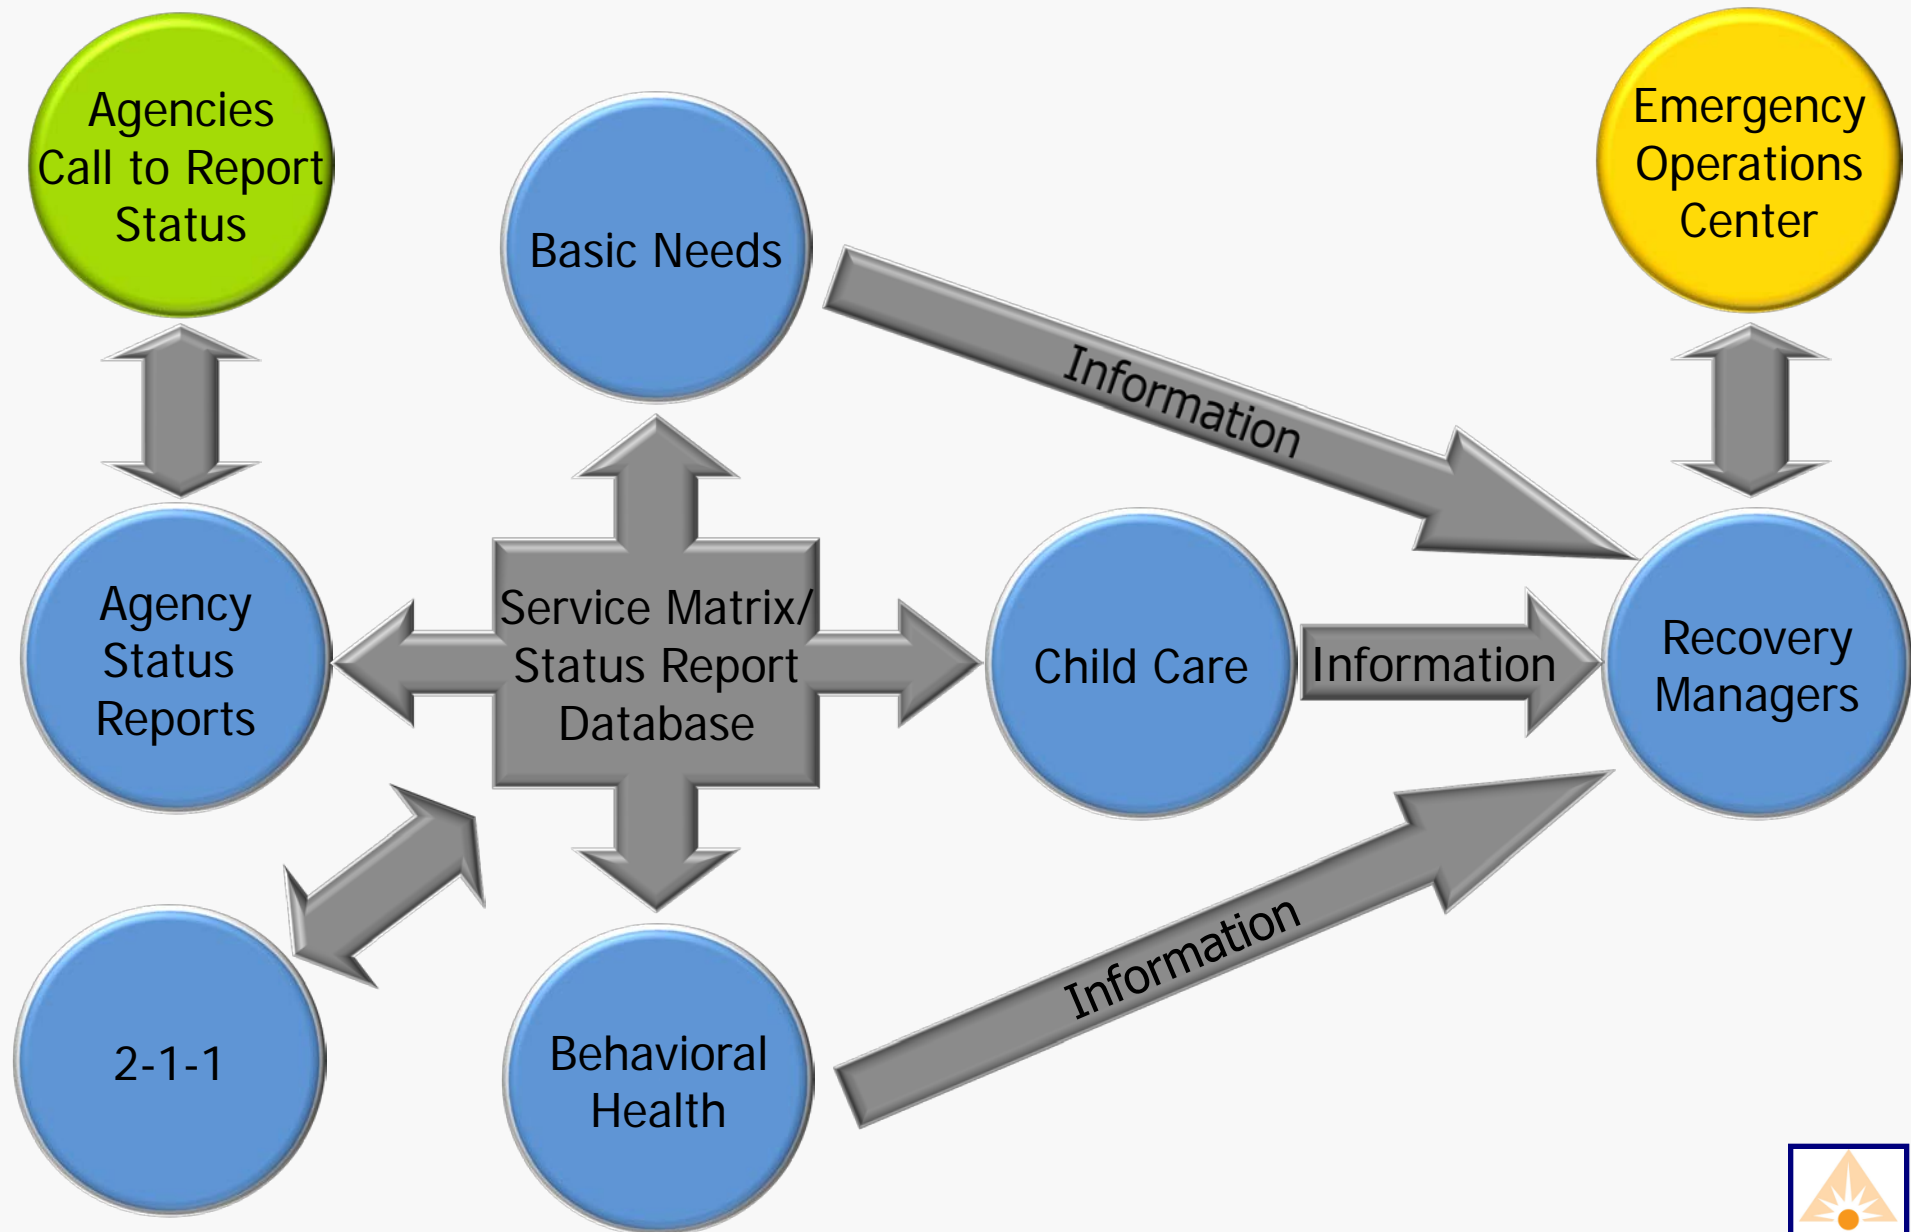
Agencies Call to Report Status

Basic Needs

Emergency Operations Center

Information

Agency Status Reports

Service Matrix/ Status Report Database

Child Care

Information

Recovery Managers

2-1-1

Behavioral Health

Information